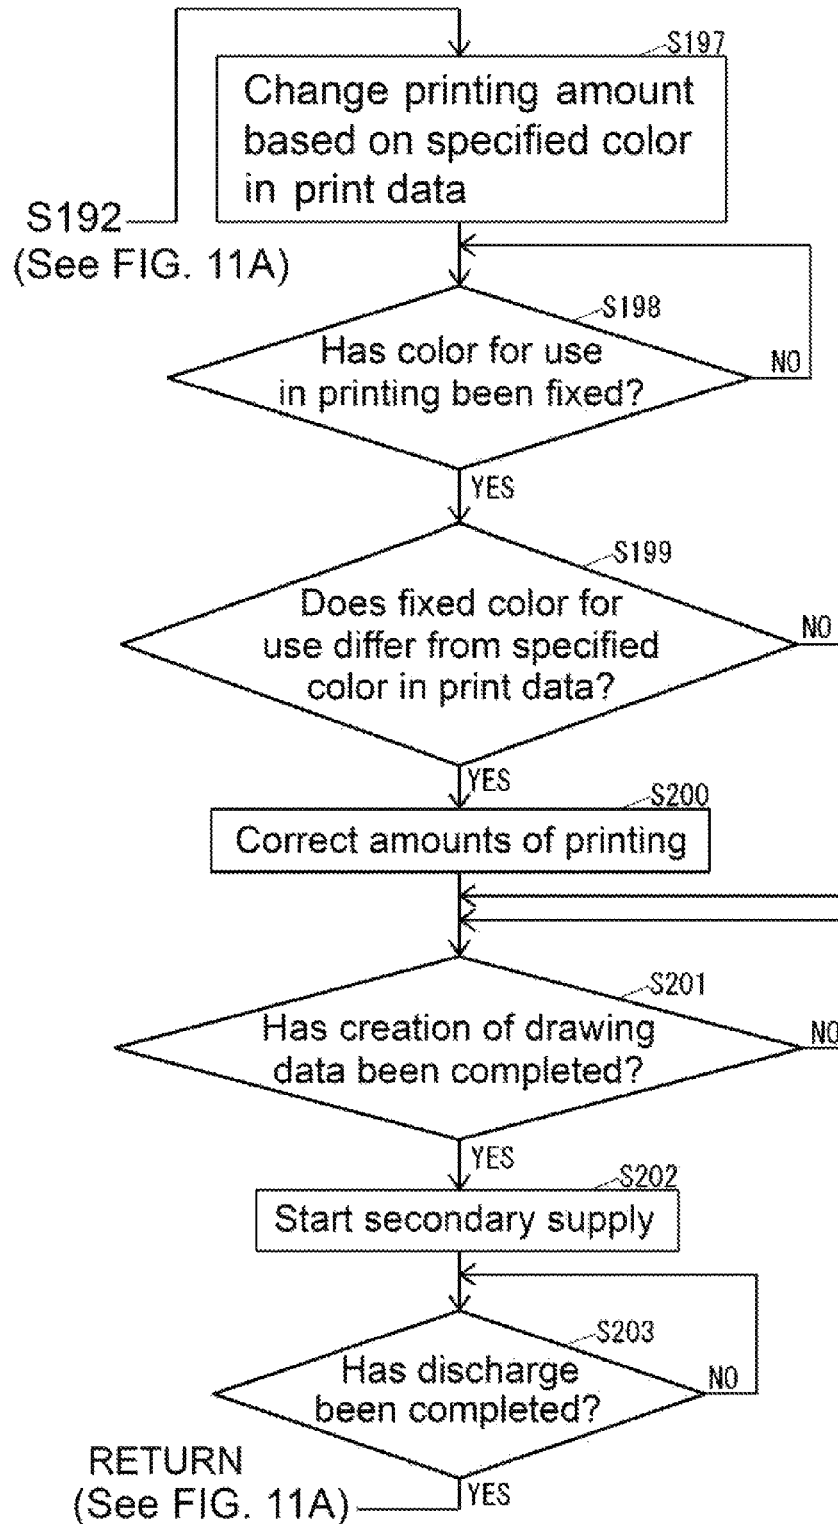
S197
Change printing amount based on specified color in print data

S192
(See FIG. 11A)

S198
Has color for use in printing been fixed?
NO
YES

S199
Does fixed color for use differ from specified color in print data?
NO
YES

S200
Correct amounts of printing

S201
Has creation of drawing data been completed?
NO
YES

S202
Start secondary supply

S203
Has discharge been completed?
NO

RETURN
(See FIG. 11A)
YES